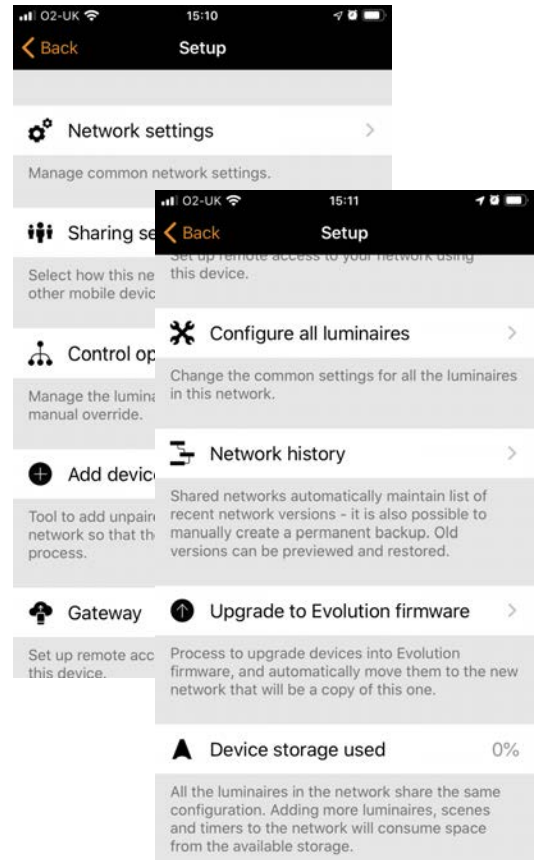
O2-UK 15:10

Back Setup

Network settings

Manage common network settings.

Sharing se

Select how this ne other mobile devic

Control op

Manage the lumina manual override.

Add devic

Tool to add unpair network so that th process.

Gateway

Set up remote acc this device.

O2-UK 15:11

Back Setup

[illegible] this device.

Configure all luminaires

Change the common settings for all the luminaires in this network.

Network history

Shared networks automatically maintain list of recent network versions - it is also possible to manually create a permanent backup. Old versions can be previewed and restored.

Upgrade to Evolution firmware

Process to upgrade devices into Evolution firmware, and automatically move them to the new network that will be a copy of this one.

Device storage used 0%

All the luminaires in the network share the same configuration. Adding more luminaires, scenes and timers to the network will consume space from the available storage.